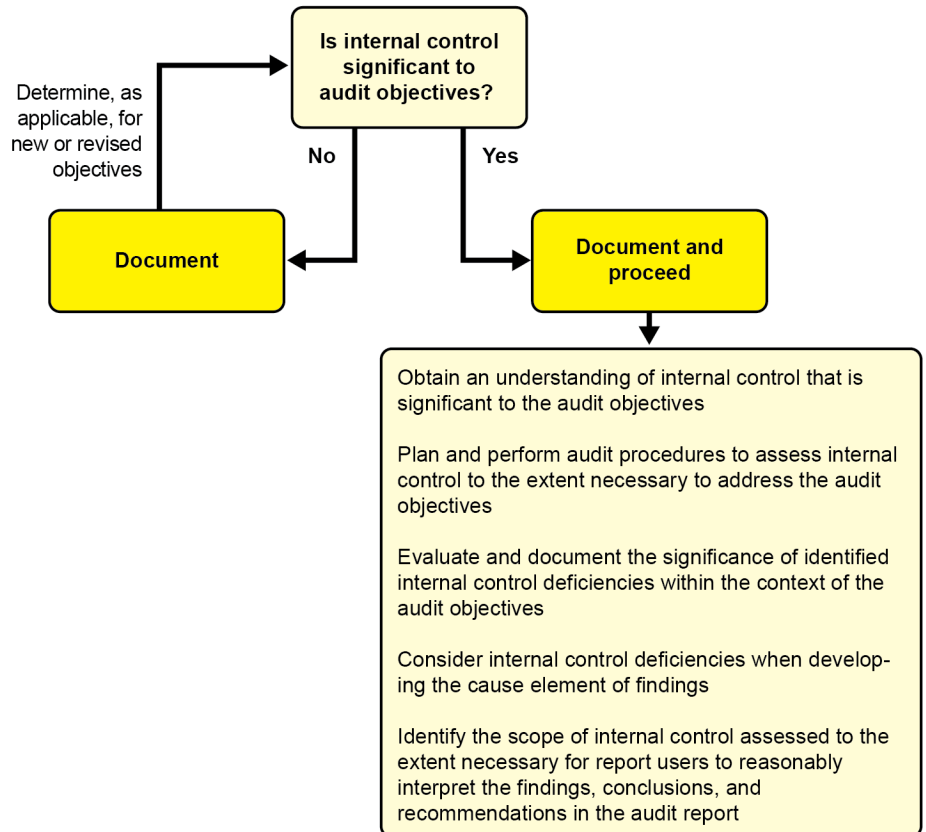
Is internal control significant to audit objectives?

Determine, as applicable, for new or revised objectives

No

Yes

Document

Document and proceed

Obtain an understanding of internal control that is significant to the audit objectives

Plan and perform audit procedures to assess internal control to the extent necessary to address the audit objectives

Evaluate and document the significance of identified internal control deficiencies within the context of the audit objectives

Consider internal control deficiencies when developing the cause element of findings

Identify the scope of internal control assessed to the extent necessary for report users to reasonably interpret the findings, conclusions, and recommendations in the audit report